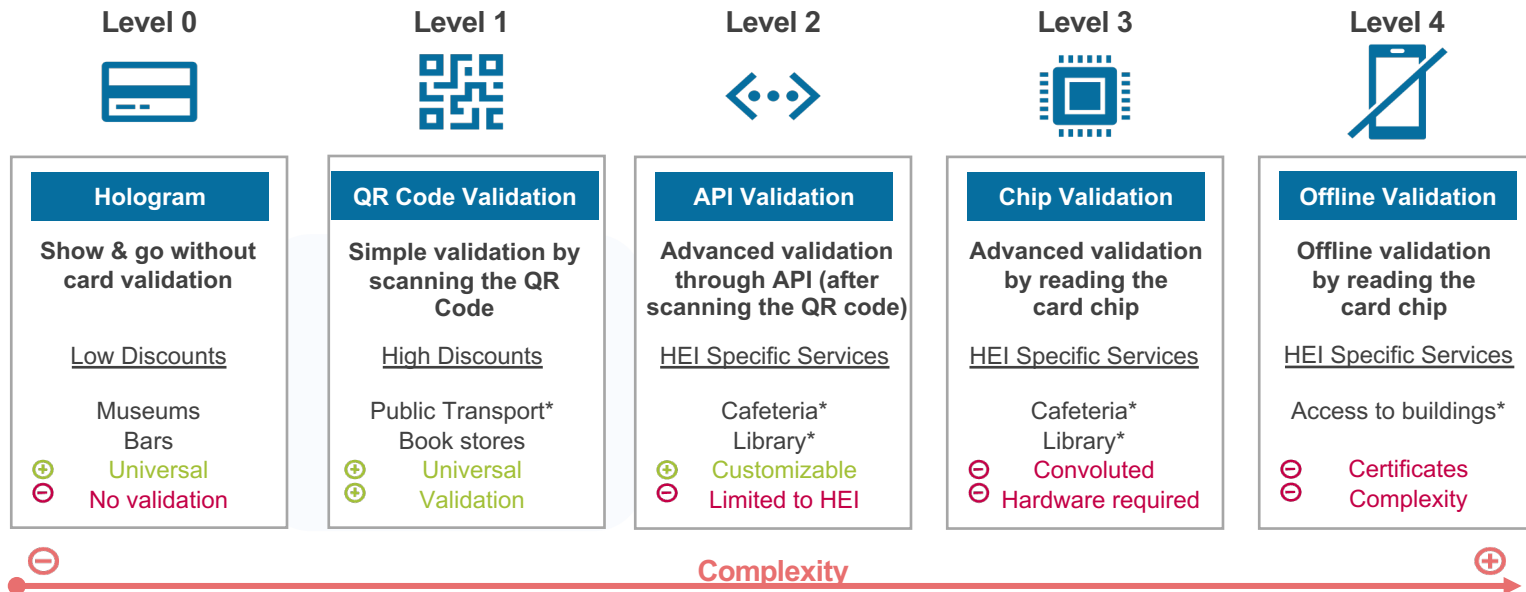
Level 0

Hologram

Show & go without card validation

Low Discounts

Museums
Bars
⊕ Universal
⊖ No validation

Level 1

QR Code Validation

Simple validation by scanning the QR Code

High Discounts

Public Transport*
Book stores
⊕ Universal
⊕ Validation

Level 2

API Validation

Advanced validation through API (after scanning the QR code)

HEI Specific Services

Cafeteria*
Library*
⊕ Customizable
⊖ Limited to HEI

Level 3

Chip Validation

Advanced validation by reading the card chip

HEI Specific Services

Cafeteria*
Library*
⊖ Convoluted
⊖ Hardware required

Level 4

Offline Validation

Offline validation by reading the card chip

HEI Specific Services

Access to buildings*
⊖ Certificates
⊖ Complexity

⊖ Complexity ⊕